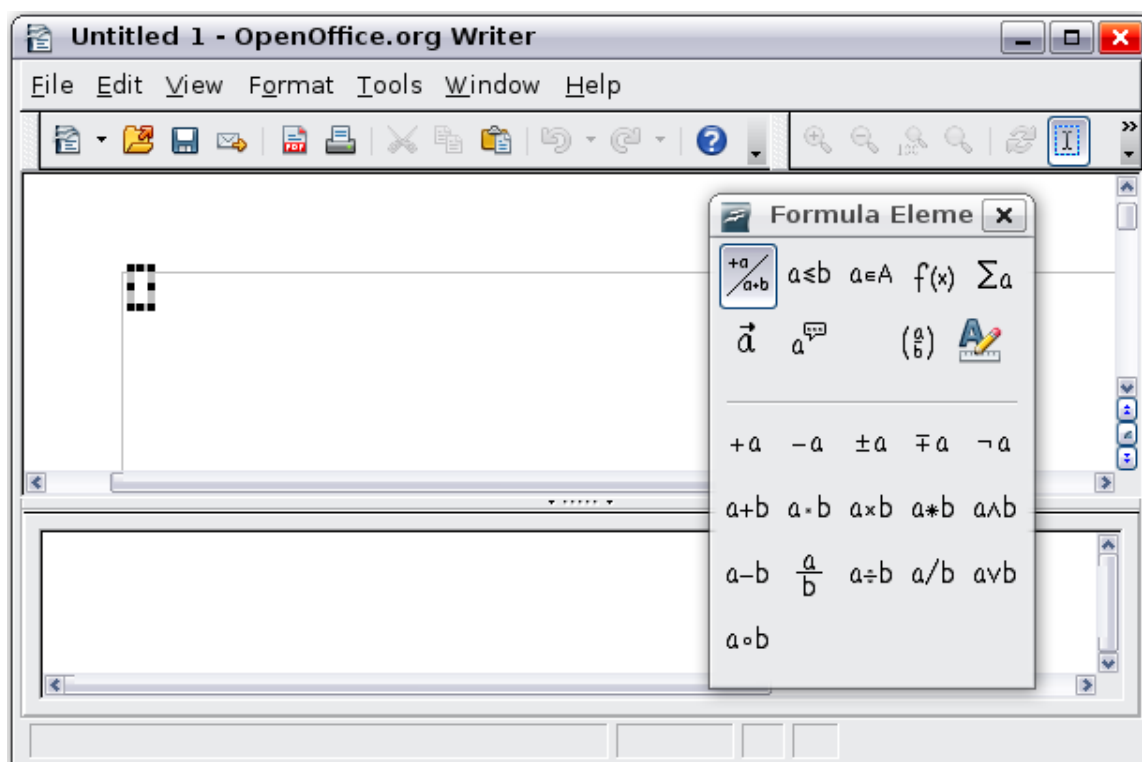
Untitled 1 - OpenOffice.org Writer

File Edit View Format Tools Window Help

Formula Eleme

$\frac{+a}{a+b}$ $a \leq b$ $a \in A$ $f(x)$ $\sum a$

$\vec{a}$ $a$ $\binom{a}{b}$

$+a$ $-a$ $\pm a$ $\mp a$ $\neg a$

$a+b$ $a \cdot b$ $a \times b$ $a * b$ $a \wedge b$

$a-b$ $\frac{a}{b}$ $a \div b$ $a/b$ $a \vee b$

$a \circ b$